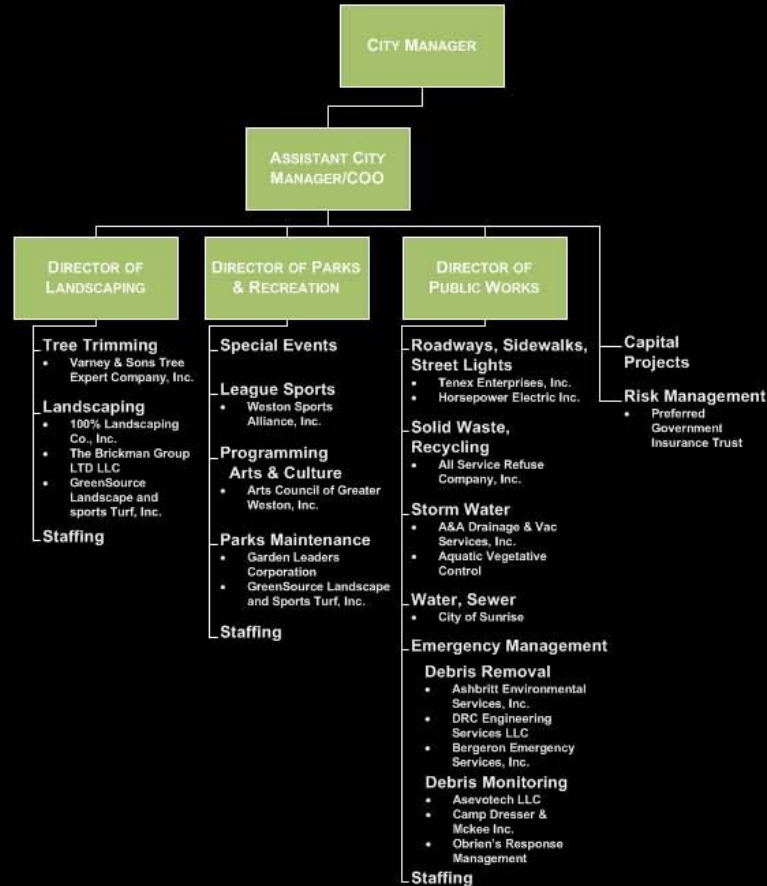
CITY MANAGER

ASSISTANT CITY MANAGER/COO

DIRECTOR OF LANDSCAPING

Tree Trimming
- Varney & Sons Tree Expert Company, Inc.

Landscaping
- 100% Landscaping Co., Inc.
- The Brickman Group LTD LLC
- GreenSource Landscape and sports Turf, Inc.

Staffing

DIRECTOR OF PARKS & RECREATION

Special Events

League Sports
- Weston Sports Alliance, Inc.

Programming Arts & Culture
- Arts Council of Greater Weston, Inc.

Parks Maintenance
- Garden Leaders Corporation
- GreenSource Landscape and Sports Turf, Inc.

Staffing

DIRECTOR OF PUBLIC WORKS

Roadways, Sidewalks, Street Lights
- Tenex Enterprises, Inc.
- Horsepower Electric Inc.

Solid Waste, Recycling
- All Service Refuse Company, Inc.

Storm Water
- A&A Drainage & Vac Services, Inc.
- Aquatic Vegetative Control

Water, Sewer
- City of Sunrise

Emergency Management

Debris Removal
- Ashbritt Environmental Services, Inc.
- DRC Engineering Services LLC
- Bergeron Emergency Services, Inc.

Debris Monitoring
- Asevotech LLC
- Camp Dresser & Mckee Inc.
- Obrien's Response Management

Staffing

Capital Projects

Risk Management
- Preferred Government Insurance Trust